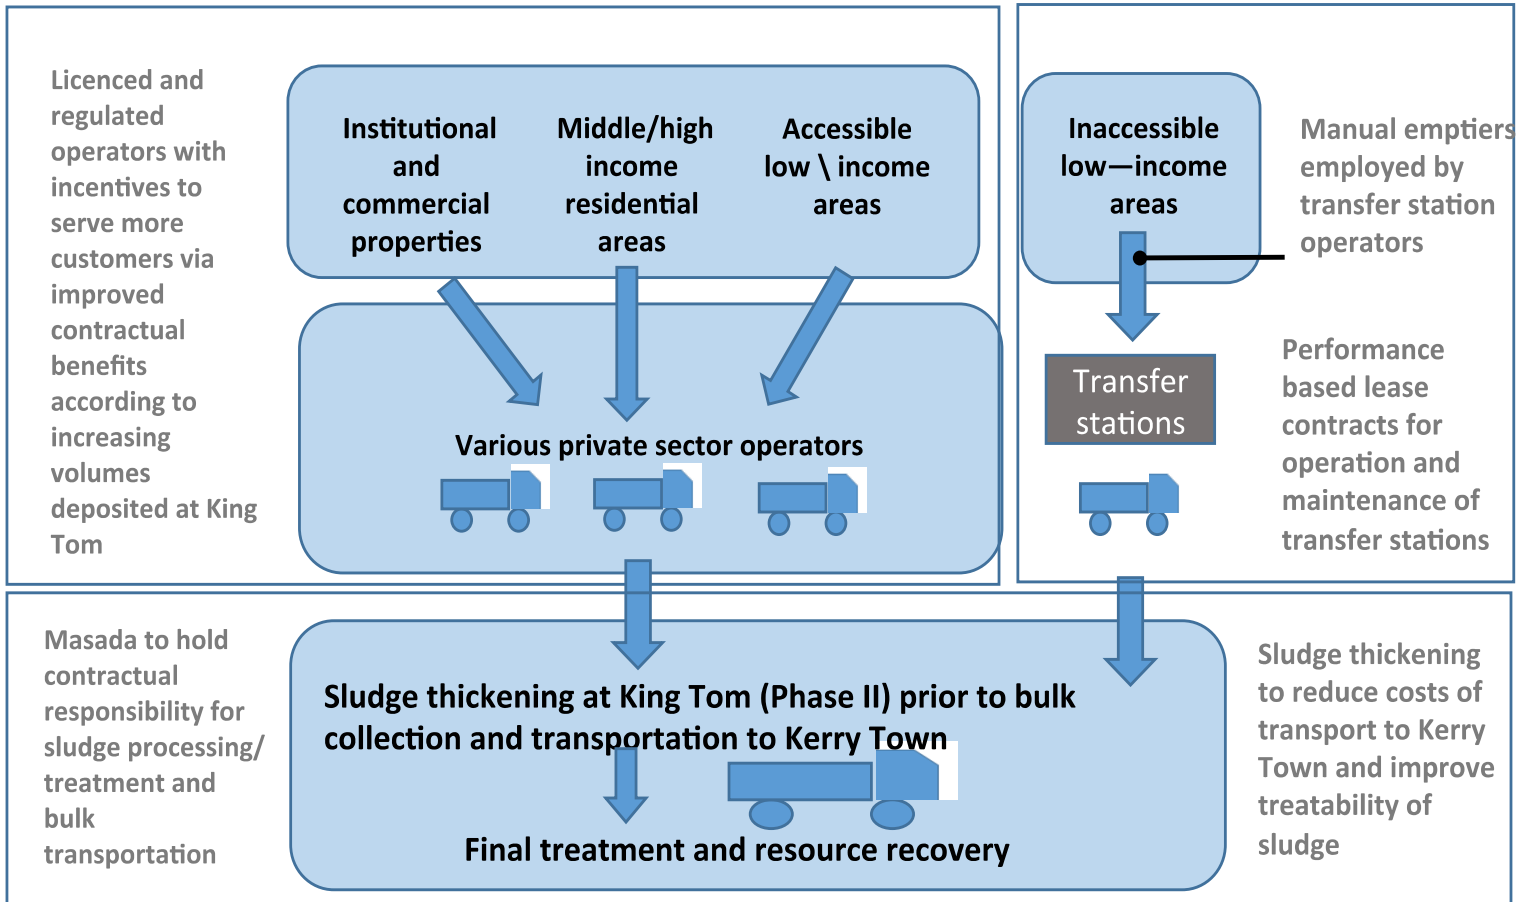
Licenced and regulated operators with incentives to serve more customers via improved contractual benefits according to increasing volumes deposited at King Tom

Institutional and commercial properties

Middle/high income residential areas

Accessible low \ income areas

Various private sector operators

Inaccessible low—income areas

Manual emptiers employed by transfer station operators

Transfer stations

Performance based lease contracts for operation and maintenance of transfer stations

Masada to hold contractual responsibility for sludge processing/ treatment and bulk transportation

Sludge thickening at King Tom (Phase II) prior to bulk collection and transportation to Kerry Town

Final treatment and resource recovery

Sludge thickening to reduce costs of transport to Kerry Town and improve treatability of sludge